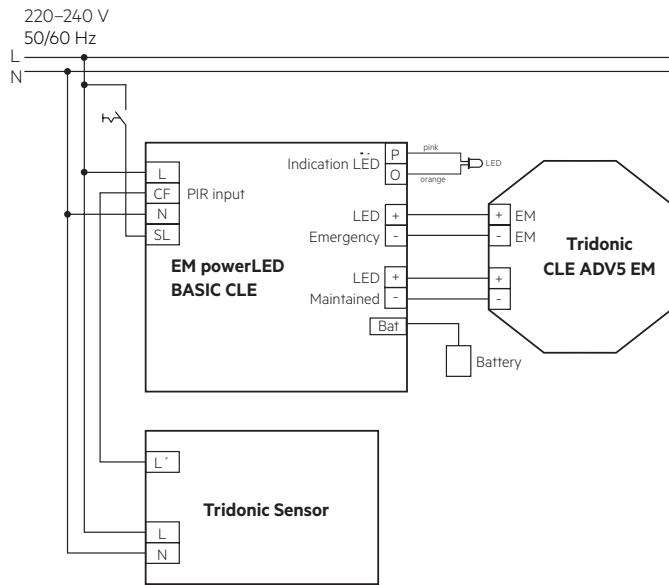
220–240 V
50/60 Hz
L
N

L
CF PIR input
N
SL

Indication LED P
O
pink
orange
LED

LED +
Emergency -

LED +
Maintained -

Bat

Battery

EM powerLED
BASIC CLE

+ EM
- EM

+
-

Tridonic
CLE ADV5 EM

L´

L
N

Tridonic Sensor